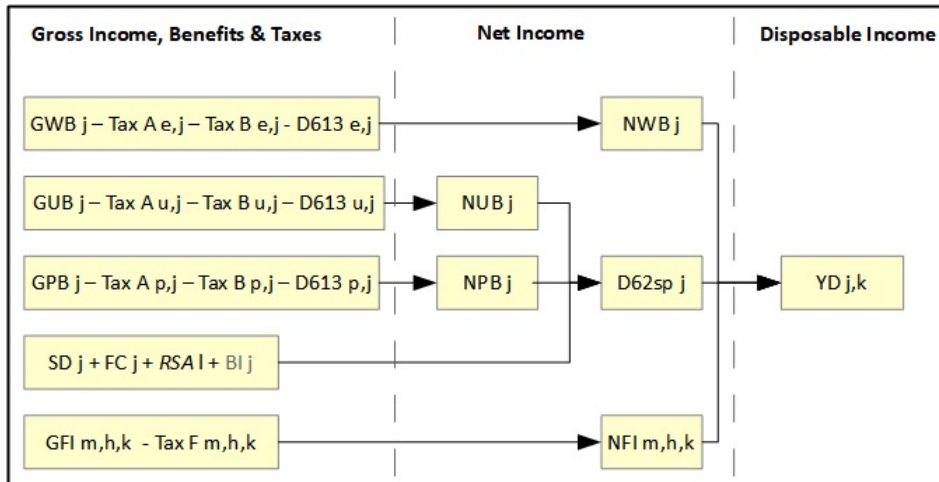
Gross Income, Benefits & Taxes

Net Income

Disposable Income

GWB j – Tax A e,j – Tax B e,j - D613 e,j

NWB j

GUB j – Tax A u,j – Tax B u,j – D613 u,j

NUB j

GPB j – Tax A p,j – Tax B p,j – D613 p,j

NPB j

D62sp j

YD j,k

SD j + FC j + *RSA* l + BI j

GFI m,h,k - Tax F m,h,k

NFI m,h,k